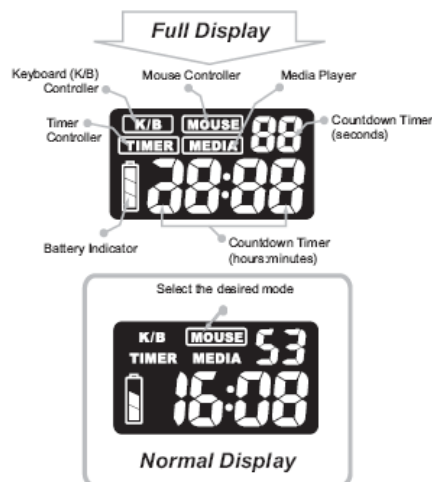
Full Display

Keyboard (K/B) Controller

Mouse Controller

Media Player

Timer Controller

K/B MOUSE 88

TIMER MEDIA

Countdown Timer (seconds)

28:88

Battery Indicator

Countdown Timer (hours:minutes)

Select the desired mode

K/B MOUSE 53

TIMER MEDIA

16:08

Normal Display